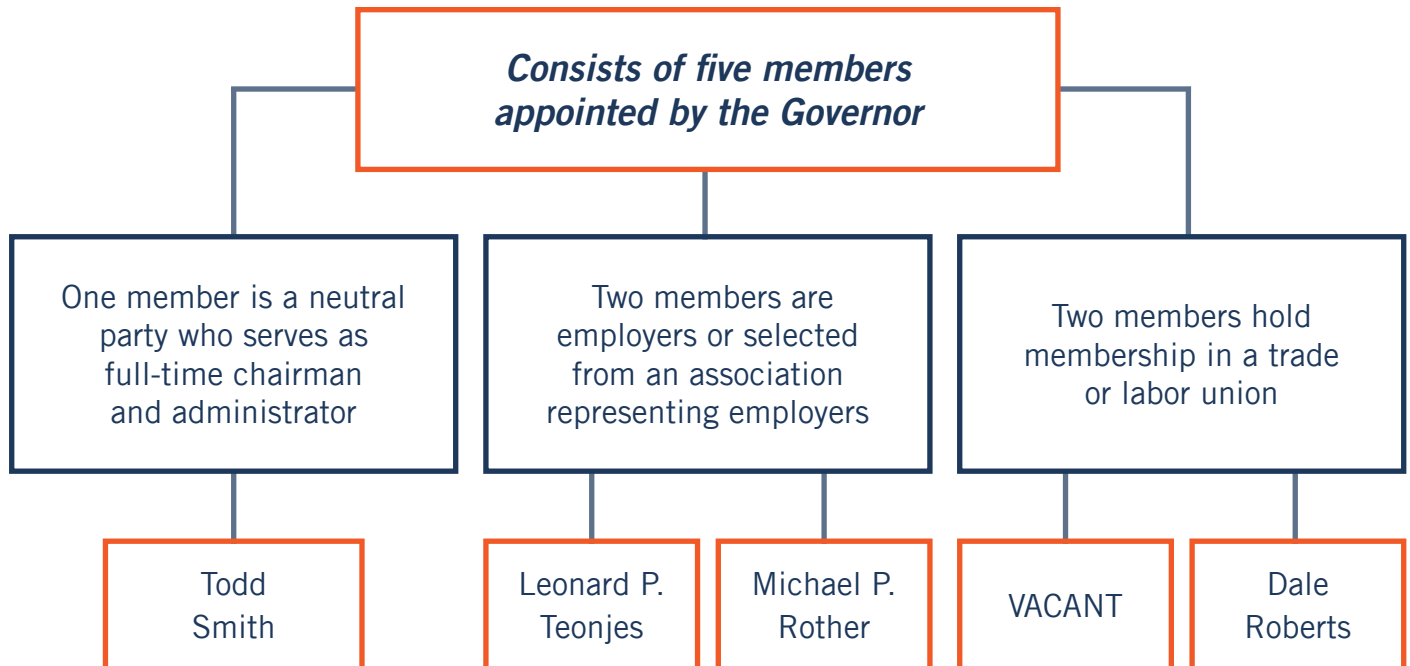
Consists of five members appointed by the Governor

One member is a neutral party who serves as full-time chairman and administrator

Two members are employers or selected from an association representing employers

Two members hold membership in a trade or labor union

Todd Smith

Leonard P. Teonjes

Michael P. Rother

VACANT

Dale Roberts